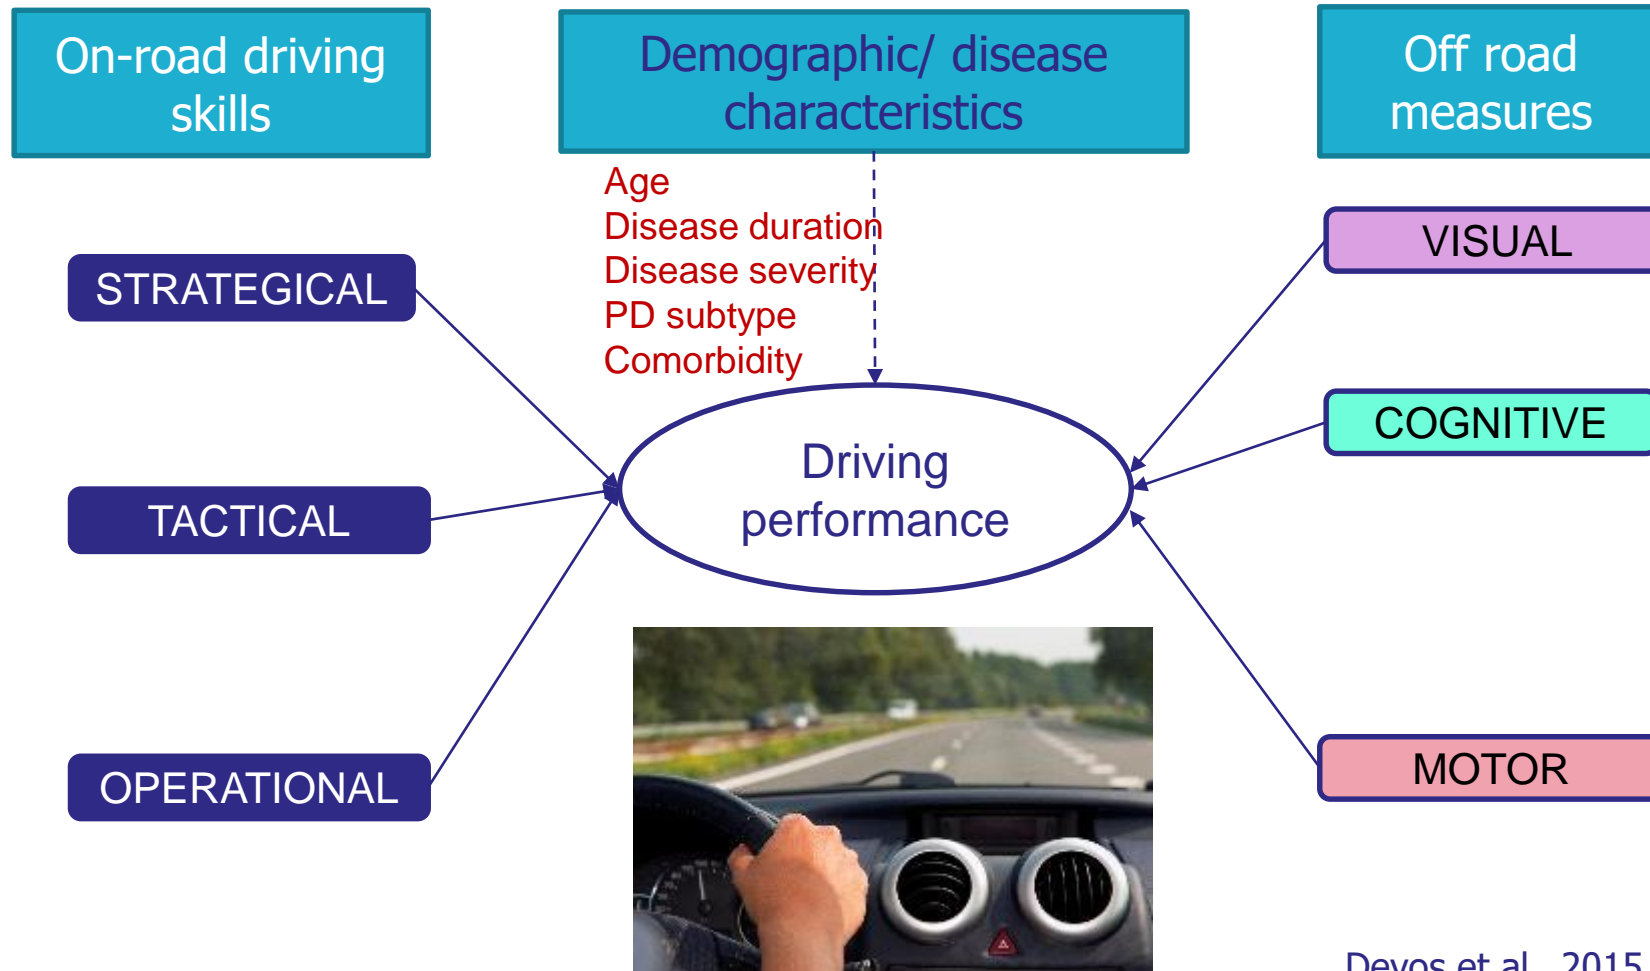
On-road driving skills

Demographic/ disease characteristics

Off road measures

Age
Disease duration
Disease severity
PD subtype
Comorbidity

STRATEGICAL

TACTICAL

OPERATIONAL

Driving performance

VISUAL

COGNITIVE

MOTOR

Devos et al., 2015